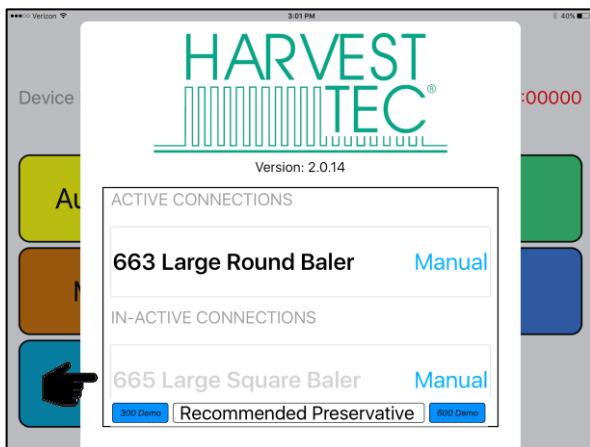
Verizon 3:01 PM 40%

Device

:00000

Au

M

HARVEST TEC®

Version: 2.0.14

ACTIVE CONNECTIONS

663 Large Round Baler Manual

IN-ACTIVE CONNECTIONS

665 Large Square Baler Manual

300 Demo Recommended Preservative 600 Demo